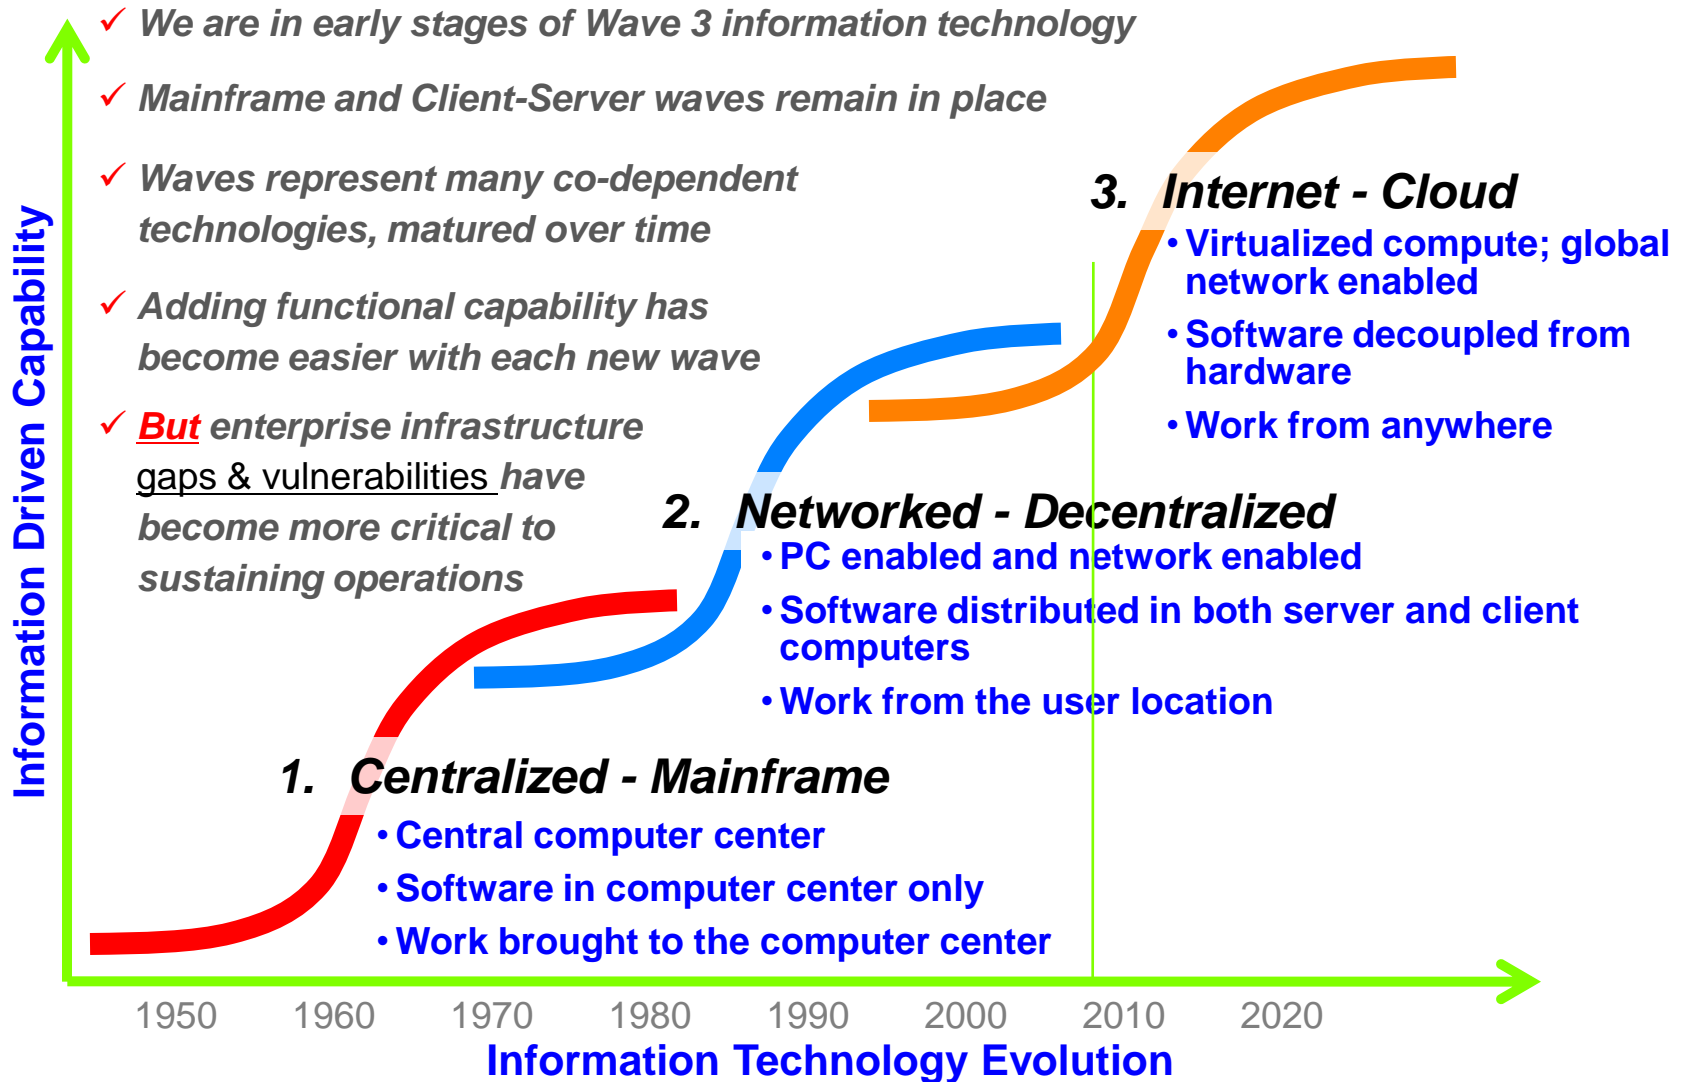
✓ We are in early stages of Wave 3 information technology

✓ Mainframe and Client-Server waves remain in place

✓ Waves represent many co-dependent technologies, matured over time

✓ Adding functional capability has become easier with each new wave

✓ But enterprise infrastructure gaps & vulnerabilities have become more critical to sustaining operations

3. Internet - Cloud
• Virtualized compute; global network enabled
• Software decoupled from hardware
• Work from anywhere

2. Networked - Decentralized
• PC enabled and network enabled
• Software distributed in both server and client computers
• Work from the user location

1. Centralized - Mainframe
• Central computer center
• Software in computer center only
• Work brought to the computer center

Information Driven Capability

1950 1960 1970 1980 1990 2000 2010 2020

Information Technology Evolution